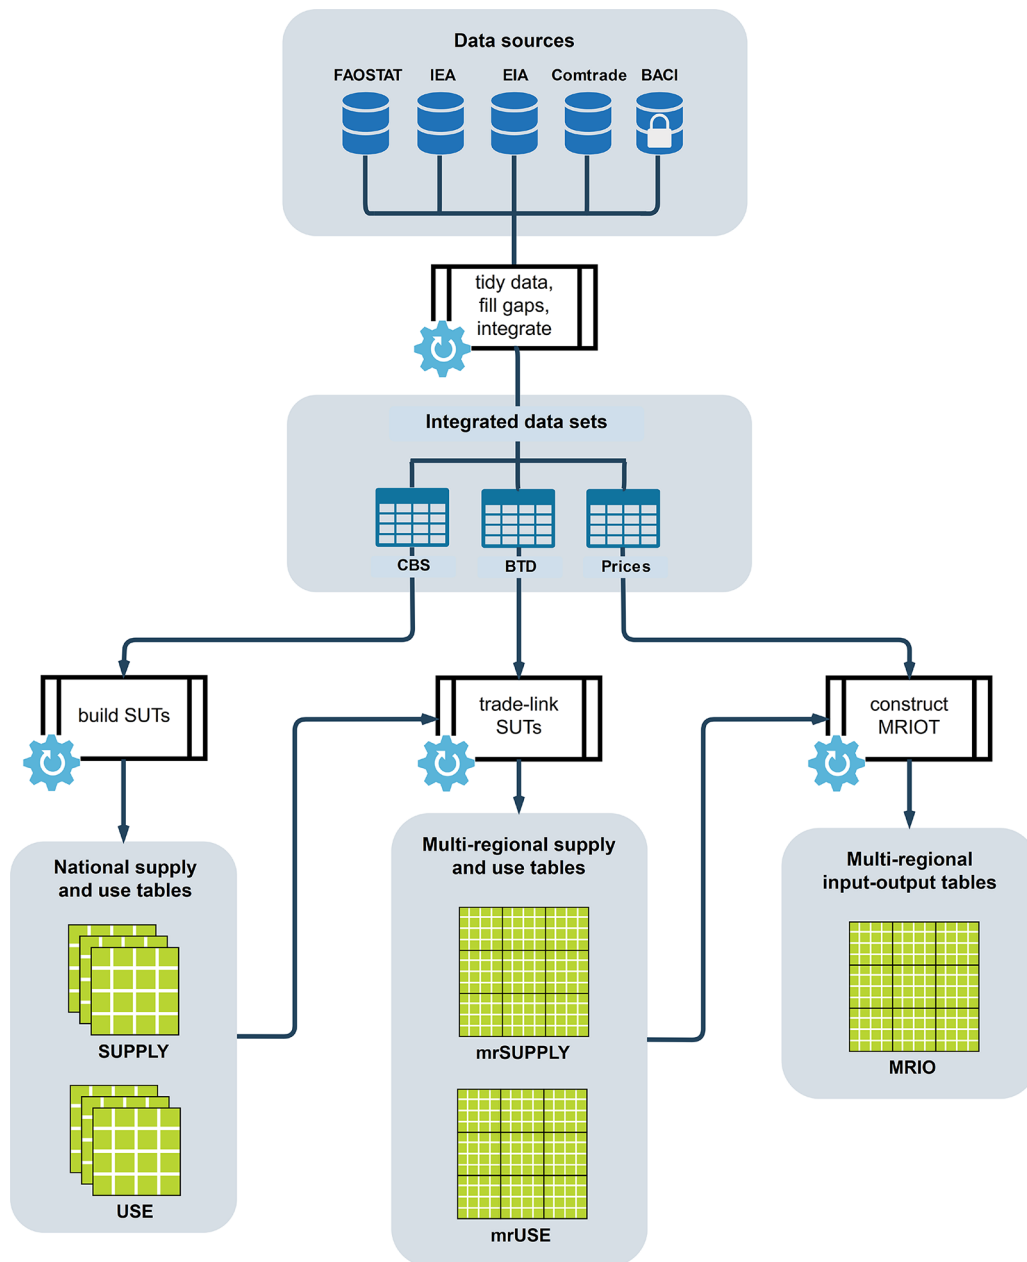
Data sources

FAOSTAT IEA EIA Comtrade BACI

tidy data, fill gaps, integrate

Integrated data sets

CBS BTD Prices

build SUTs

trade-link SUTs

construct MRIOT

National supply and use tables

SUPPLY

USE

Multi-regional supply and use tables

mrSUPPLY

mrUSE

Multi-regional input-output tables

MRIO